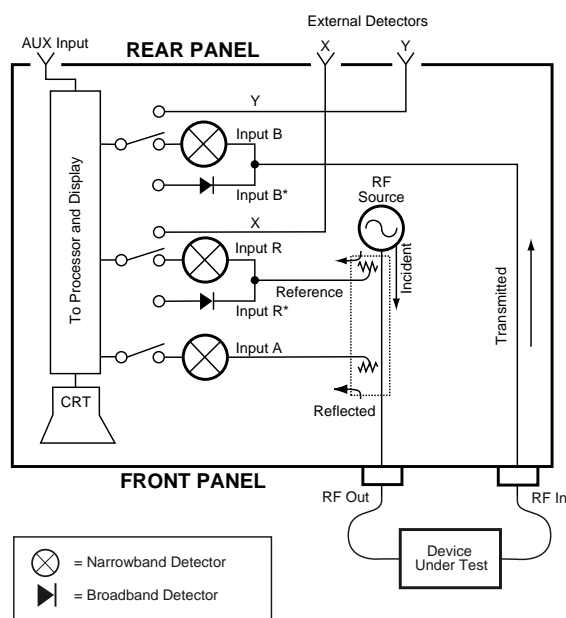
External Detectors

AUX Input

REAR PANEL

X

Y

Y

Input B

To Processor and Display

Input B*

RF Source

X

Input R

Incident

Transmitted

Reference

Input R*

Input A

CRT

Reflected

FRONT PANEL

RF Out

RF In

Device Under Test

= Narrowband Detector

= Broadband Detector